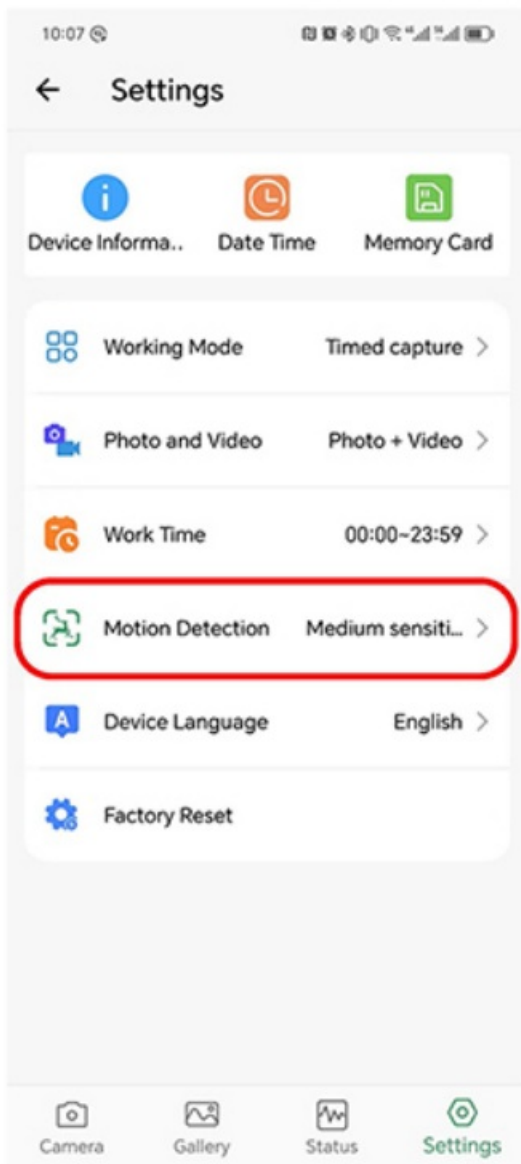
10:07

Settings

Device Informa..
Date Time
Memory Card

Working Mode
Timed capture >

Photo and Video
Photo + Video >

Work Time
00:00~23:59 >

Motion Detection
Medium sensiti... >

A
Device Language
English >

Factory Reset

Camera
Gallery
Status
Settings